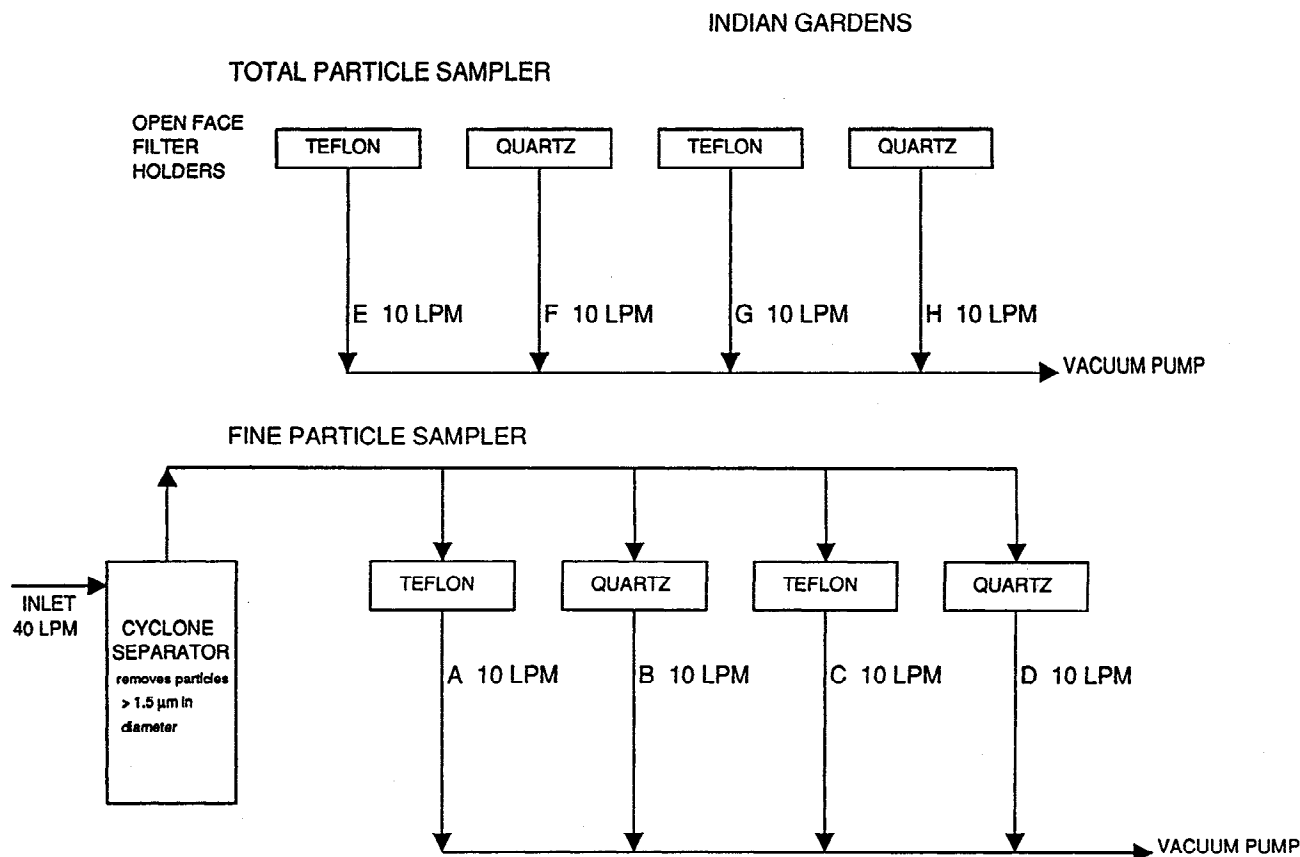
INDIAN GARDENS

TOTAL PARTICLE SAMPLER

OPEN FACE FILTER HOLDERS

TEFLON

QUARTZ

TEFLON

QUARTZ

E 10 LPM

F 10 LPM

G 10 LPM

H 10 LPM

VACUUM PUMP

FINE PARTICLE SAMPLER

INLET 40 LPM

CYCLONE SEPARATOR removes particles > 1.5 µm in diameter

TEFLON

QUARTZ

TEFLON

QUARTZ

A 10 LPM

B 10 LPM

C 10 LPM

D 10 LPM

VACUUM PUMP